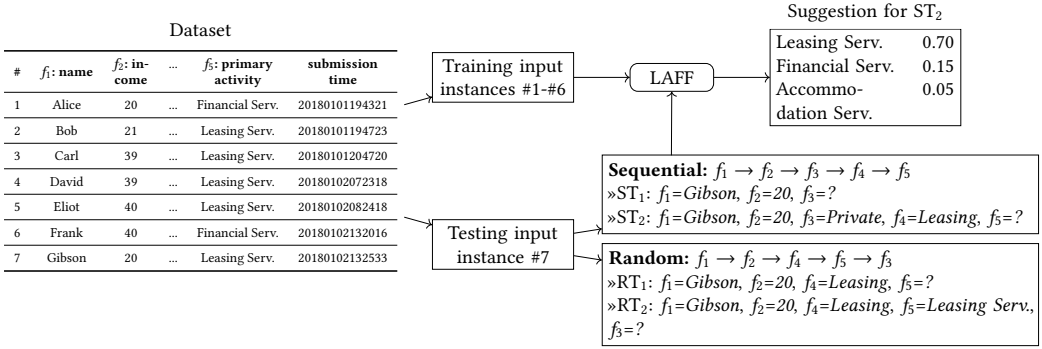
Dataset

| # | $f_1$: name | $f_2$: income | ... | $f_5$: primary activity | submission time |
|---|---|---|---|---|---|
| 1 | Alice | 20 | ... | Financial Serv. | 20180101194321 |
| 2 | Bob | 21 | ... | Leasing Serv. | 20180101194723 |
| 3 | Carl | 39 | ... | Leasing Serv. | 20180101204720 |
| 4 | David | 39 | ... | Leasing Serv. | 20180102072318 |
| 5 | Eliot | 40 | ... | Leasing Serv. | 20180102082418 |
| 6 | Frank | 40 | ... | Financial Serv. | 20180102132016 |
| 7 | Gibson | 20 | ... | Leasing Serv. | 20180102132533 |

Training input instances #1-#6

LAFF

Suggestion for $ST_2$

| | |
|---|---|
| Leasing Serv. | 0.70 |
| Financial Serv. | 0.15 |
| Accommodation Serv. | 0.05 |

Testing input instance #7

**Sequential:** $f_1 \rightarrow f_2 \rightarrow f_3 \rightarrow f_4 \rightarrow f_5$
»$ST_1$: $f_1$=*Gibson*, $f_2$=*20*, $f_3$=*?*
»$ST_2$: $f_1$=*Gibson*, $f_2$=*20*, $f_3$=*Private*, $f_4$=*Leasing*, $f_5$=*?*

**Random:** $f_1 \rightarrow f_2 \rightarrow f_4 \rightarrow f_5 \rightarrow f_3$
»$RT_1$: $f_1$=*Gibson*, $f_2$=*20*, $f_4$=*Leasing*, $f_5$=*?*
»$RT_2$: $f_1$=*Gibson*, $f_2$=*20*, $f_4$=*Leasing*, $f_5$=*Leasing Serv.*, $f_3$=*?*